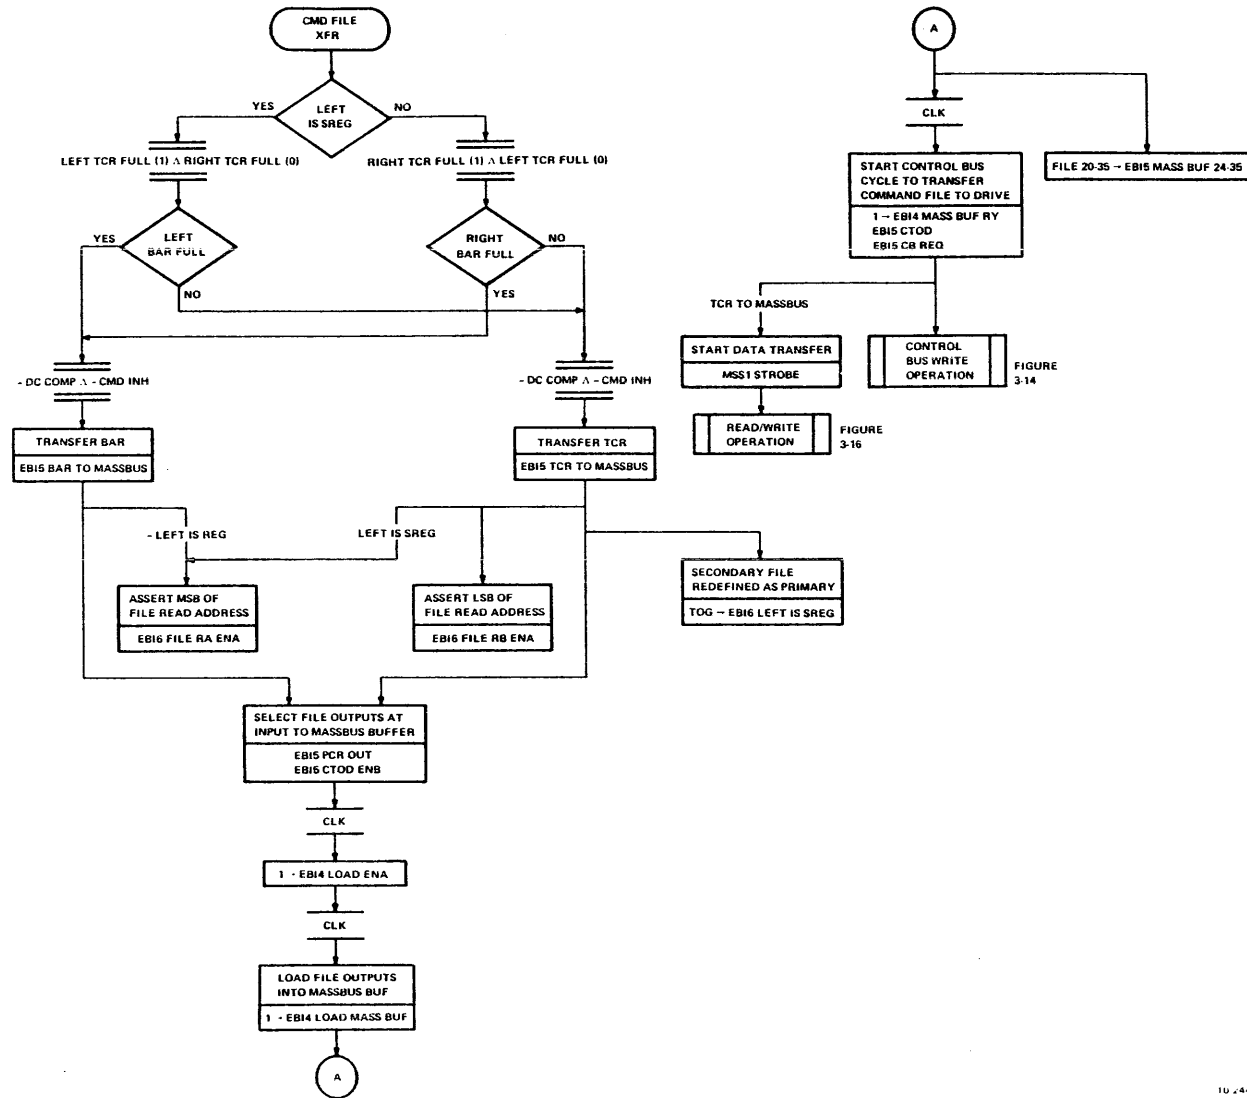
CMD FILE XFR

LEFT IS SREG

YES

NO

LEFT TCR FULL (1) $\wedge$ RIGHT TCR FULL (0)

RIGHT TCR FULL (1) $\wedge$ LEFT TCR FULL (0)

LEFT BAR FULL

YES

NO

RIGHT BAR FULL

NO

YES

- DC COMP $\wedge$ - CMD INH

- DC COMP $\wedge$ - CMD INH

TRANSFER BAR

EBI5 BAR TO MASSBUS

TRANSFER TCR

EBI5 TCR TO MASSBUS

- LEFT IS REG

LEFT IS SREG

ASSERT MSB OF FILE READ ADDRESS

EBI6 FILE RA ENA

ASSERT LSB OF FILE READ ADDRESS

EBI6 FILE RB ENA

SECONDARY FILE REDEFINED AS PRIMARY

TOG → EBI6 LEFT IS SREG

SELECT FILE OUTPUTS AT INPUT TO MASSBUS BUFFER

EBI5 PCR OUT
EBI6 CTOD ENB

CLK

1 - EBI4 LOAD ENA

CLK

LOAD FILE OUTPUTS INTO MASSBUS BUF

1 - EBI4 LOAD MASS BUF

A

A

CLK

START CONTROL BUS CYCLE TO TRANSFER COMMAND FILE TO DRIVE

1 → EBI4 MASS BUF RY
EBI5 CTOD
EBI5 CB REQ

FILE 20-35 → EBI5 MASS BUF 24-35

TCR TO MASSBUS

START DATA TRANSFER

MSS1 STROBE

READ/WRITE OPERATION

FIGURE 3-16

CONTROL BUS WRITE OPERATION

FIGURE 3-14

10 24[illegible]